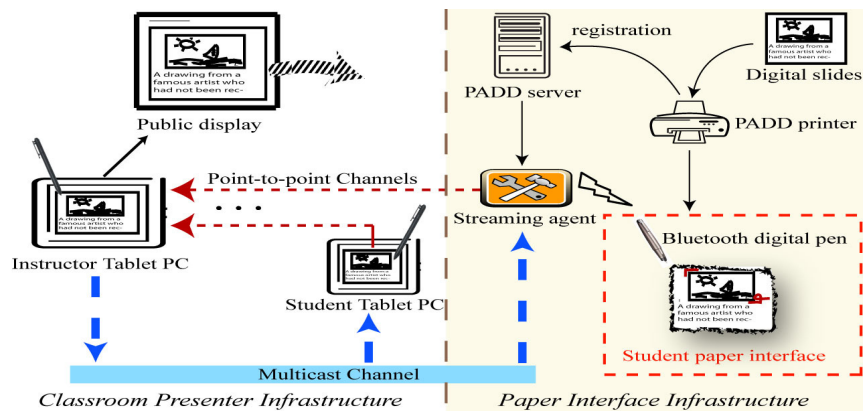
A drawing from a famous artist who had not been rec-

Public display

registration

A drawing from a famous artist who had not been rec-

Digital slides

PADD server

PADD printer

Point-to-point Channels

A drawing from a famous artist who had not been rec-

. . .

Streaming agent

Bluetooth digital pen

A drawing from a famous artist who had not been rec-

Instructor Tablet PC

Student Tablet PC

A drawing from a famous artist who had not been rec-

Student paper interface

Multicast Channel

Classroom Presenter Infrastructure

Paper Interface Infrastructure